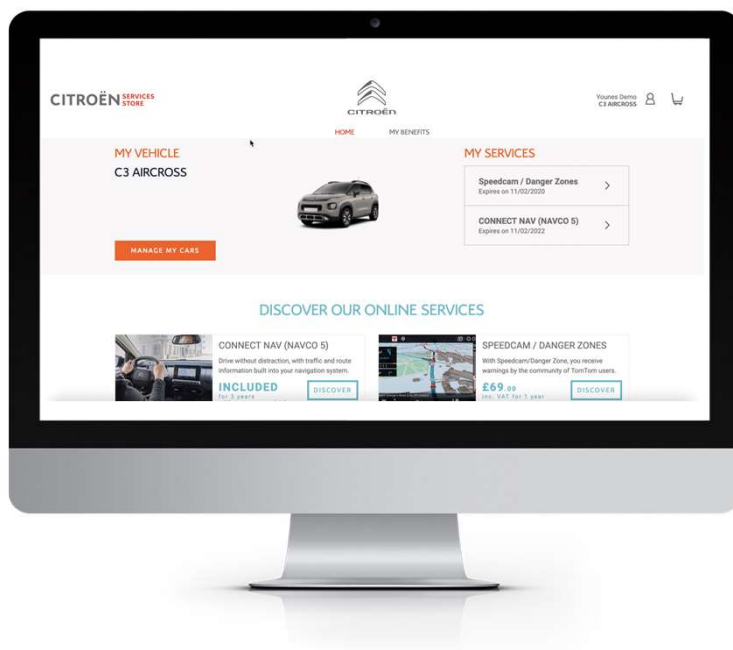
CITROËN SERVICES STORE

CITROËN

Younes Demo
C3 AIRCROSS

HOME MY BENEFITS

MY VEHICLE
C3 AIRCROSS

MANAGE MY CARS

MY SERVICES

Speedcam / Danger Zones
Expires on 11/02/2020

CONNECT NAV (NAVCO 5)
Expires on 11/02/2022

DISCOVER OUR ONLINE SERVICES

CONNECT NAV (NAVCO 5)
Drive without distraction, with traffic and route information built into your navigation system.
INCLUDED
for 3 years
DISCOVER

SPEEDCAM / DANGER ZONES
With Speedcam/Danger Zone, you receive warnings by the community of TomTom users.
£69.00
inc. VAT for 1 year
DISCOVER